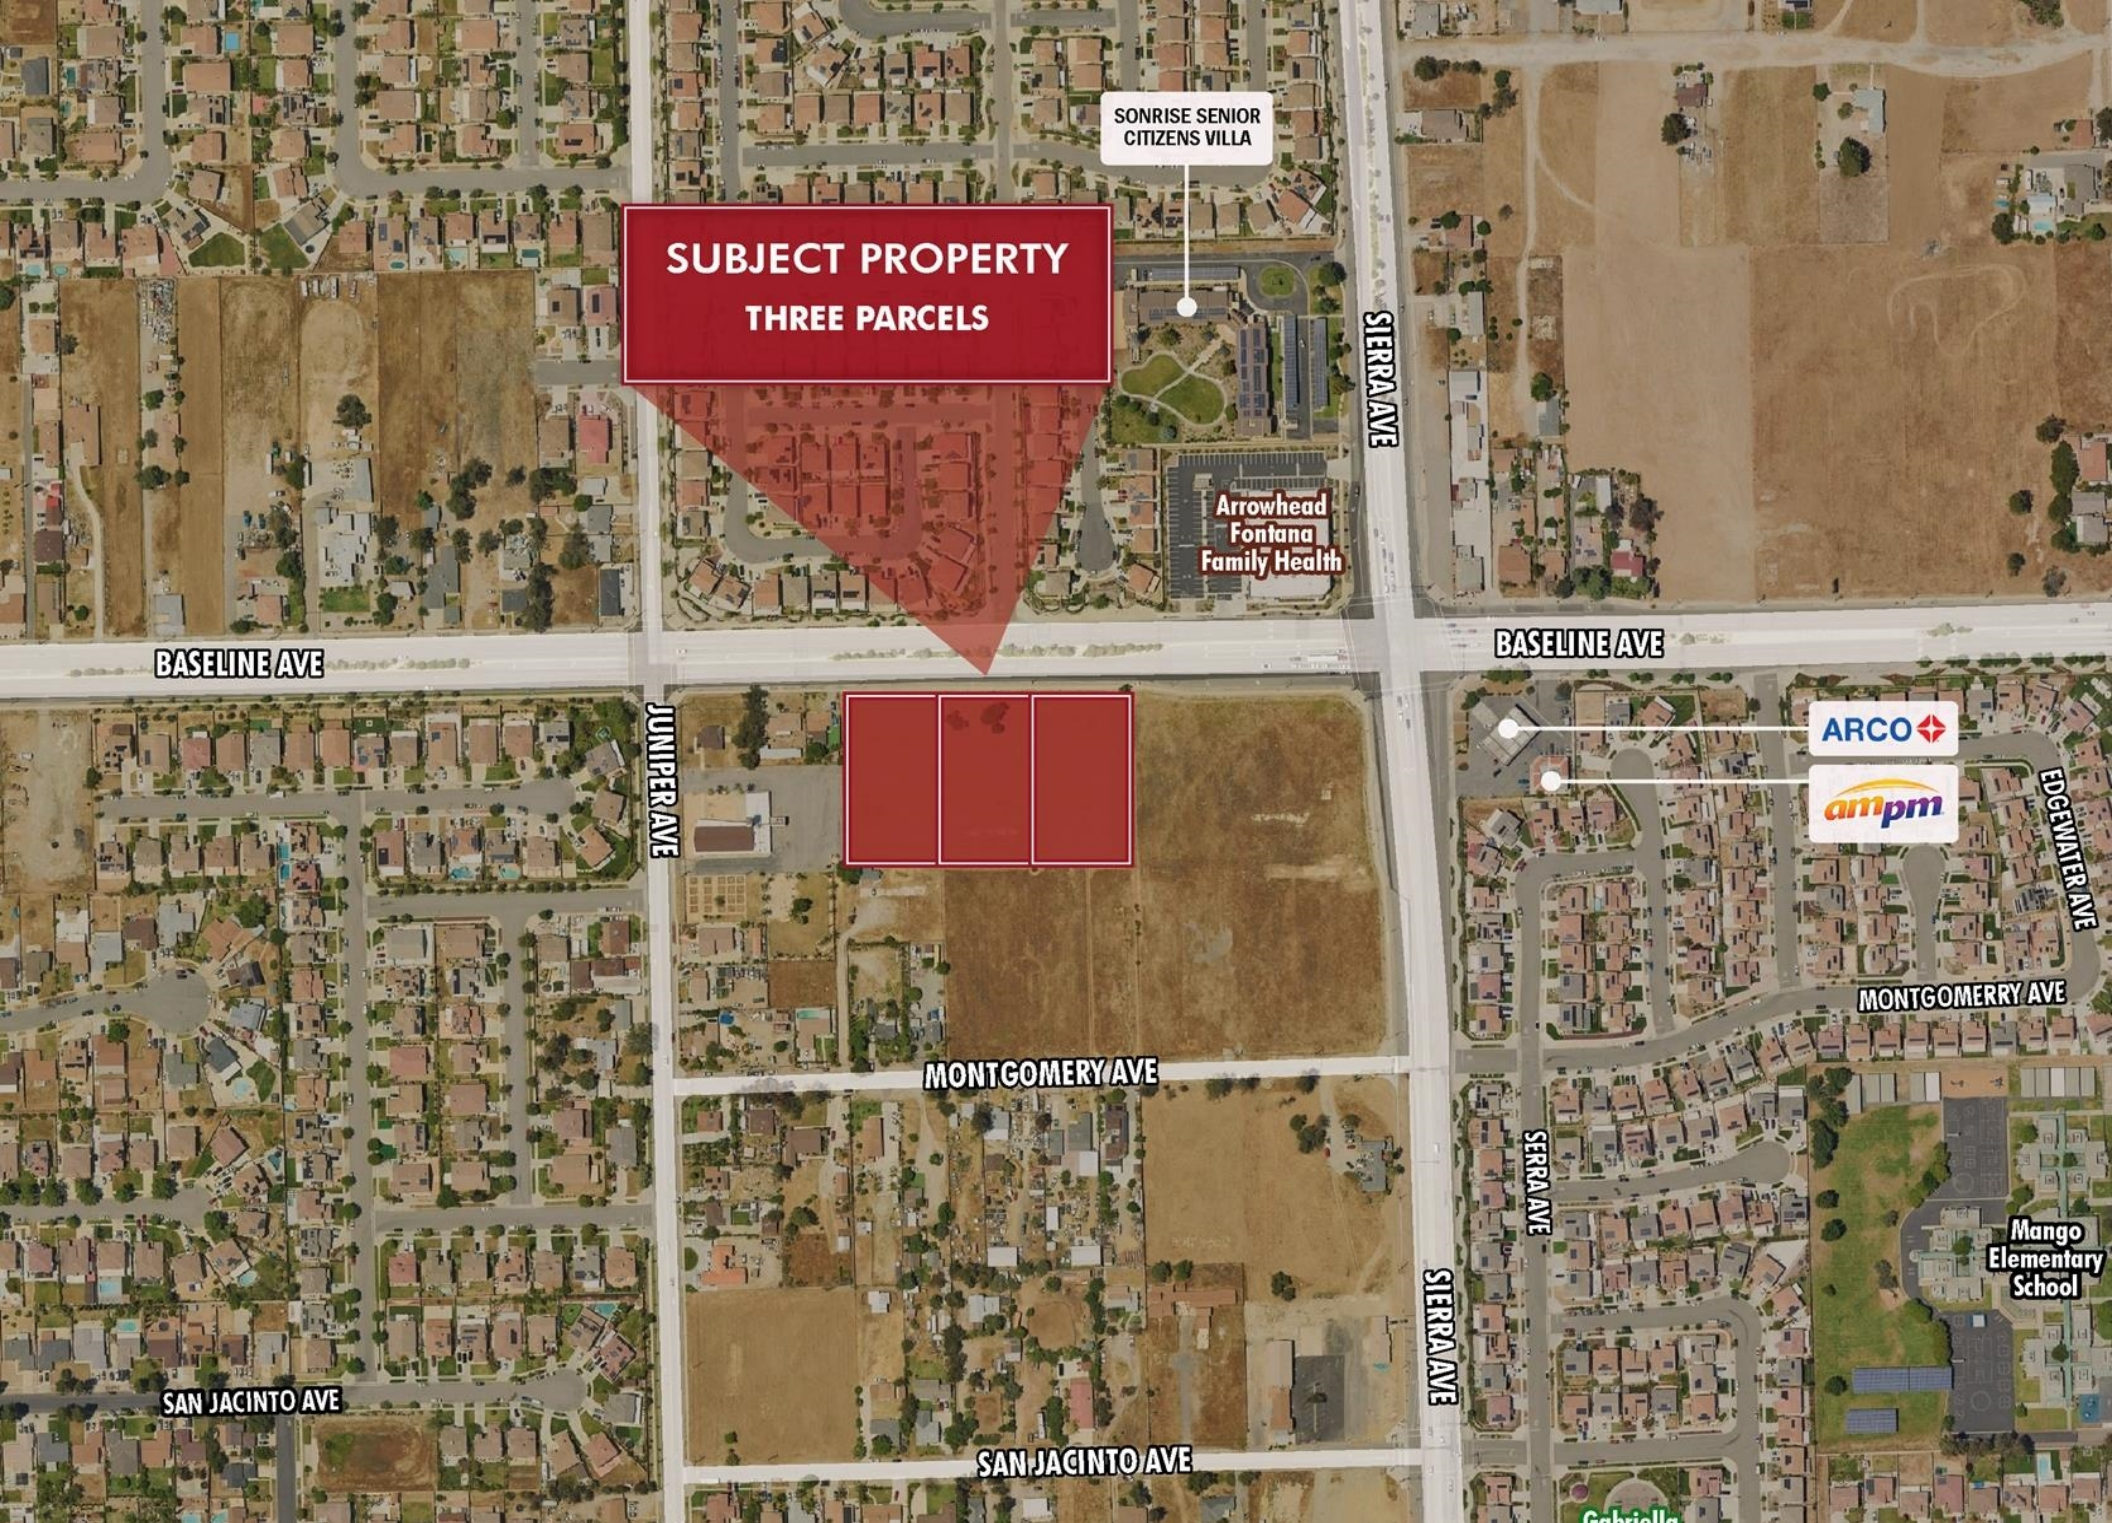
SONRISE SENIOR CITIZENS VILLA

SUBJECT PROPERTY
THREE PARCELS

SIERRA AVE

Arrowhead Fontana Family Health

BASELINE AVE

BASELINE AVE

JUNIPER AVE

ARCO

ampm

EDGEWATER AVE

MONTGOMERY AVE

MONTGOMERY AVE

SERRA AVE

Mango Elementary School

SIERRA AVE

SAN JACINTO AVE

SAN JACINTO AVE

Gabriella